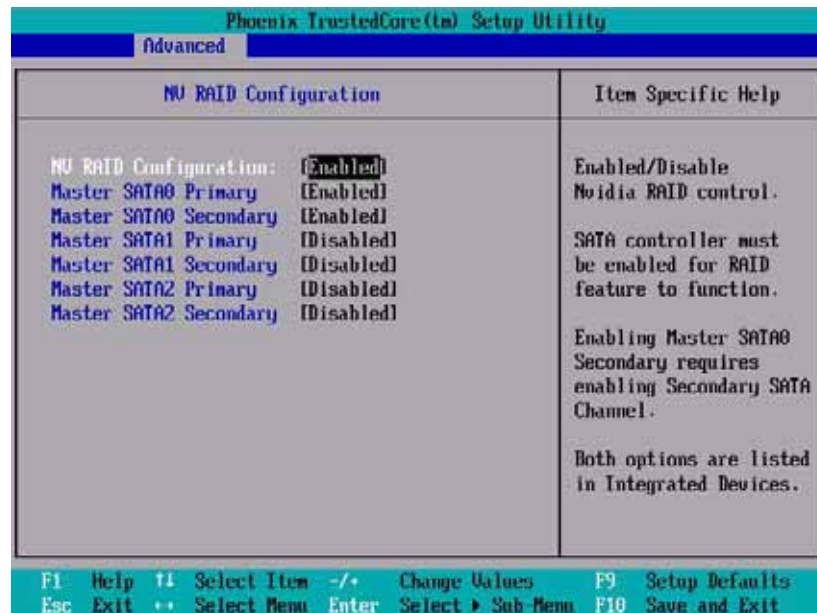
Phoenix TrustedCore(tm) Setup Utility

Advanced

NV RAID Configuration

Item Specific Help

| | |
|---|---|
| NV RAID Configuration: | [Enabled] |
| Master SATA0 Primary | [Enabled] |
| Master SATA0 Secondary | [Enabled] |
| Master SATA1 Primary | [Disabled] |
| Master SATA1 Secondary | [Disabled] |
| Master SATA2 Primary | [Disabled] |
| Master SATA2 Secondary | [Disabled] |

Enabled/Disable Nvidia RAID control.

SATA controller must be enabled for RAID feature to function.

Enabling Master SATA0 Secondary requires enabling Secondary SATA Channel.

Both options are listed in Integrated Devices.

F1 Help ↑↓ Select Item -/+ Change Values F9 Setup Defaults
Esc Exit ↔ Select Menu Enter Select ▸ Sub-Menu F10 Save and Exit